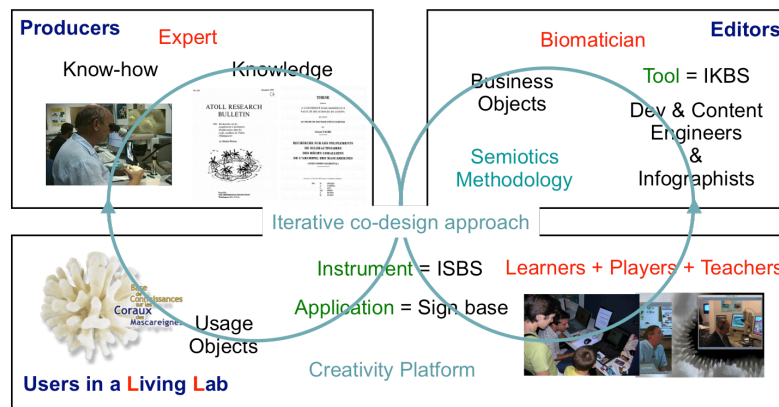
Producers

Expert

Know-how

Knowledge

ATOLL RESEARCH BULLETIN

THESE

Biomatician

Editors

Business Objects

Tool = IKBS

Dev & Content Engineers & Infographists

Semiotics Methodology

Iterative co-design approach

Base de Connaissances sur les Coraux des Mascareignes

Instrument = ISBS

Learners + Players + Teachers

Application = Sign base

Usage Objects

Users in a Living Lab

Creativity Platform